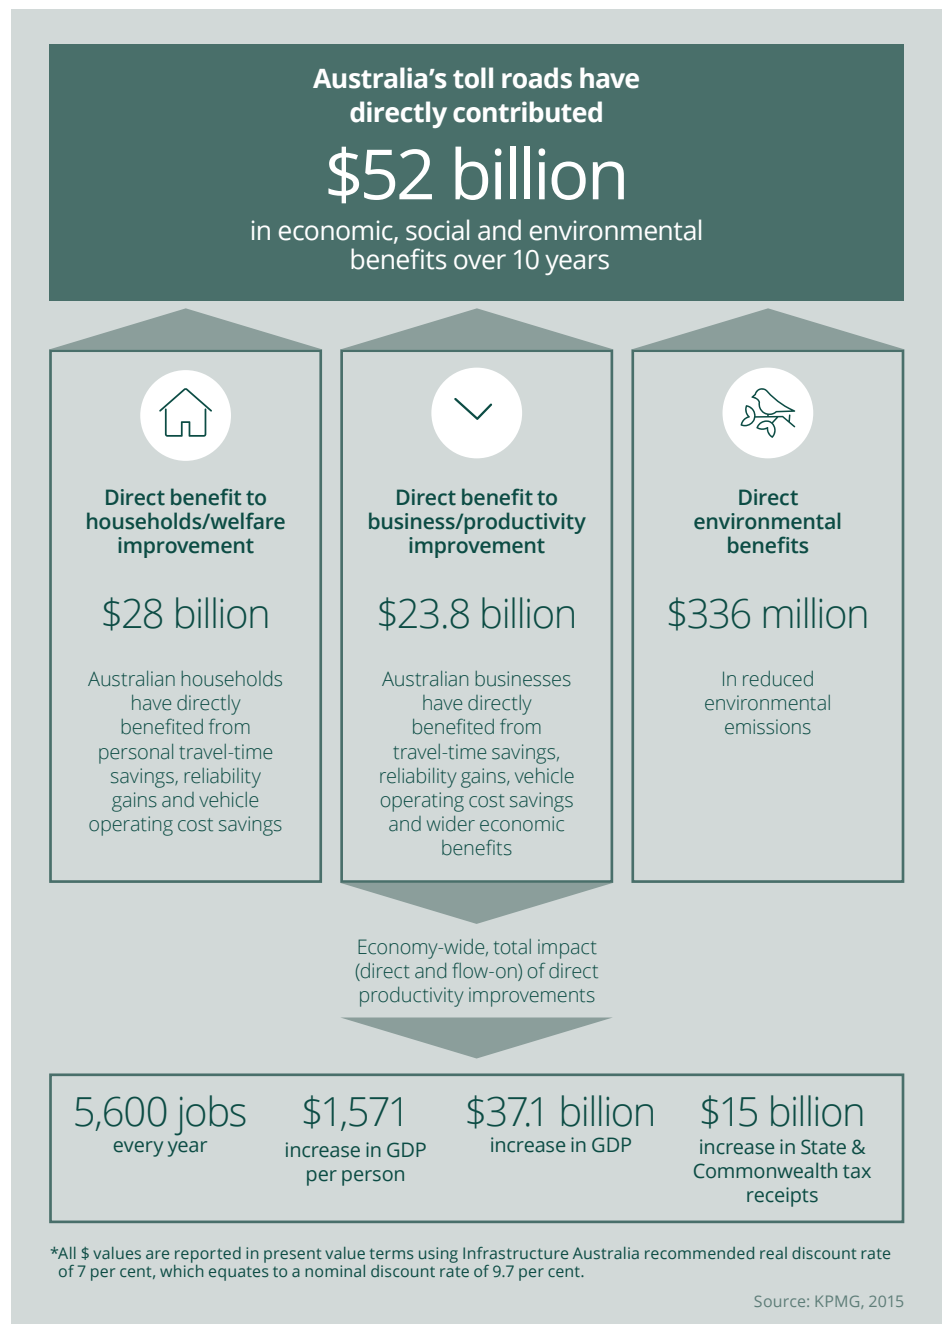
Australia's toll roads have directly contributed

$52 billion

in economic, social and environmental benefits over 10 years

Direct benefit to households/welfare improvement

$28 billion

Australian households have directly benefited from personal travel-time savings, reliability gains and vehicle operating cost savings

Direct benefit to business/productivity improvement

$23.8 billion

Australian businesses have directly benefited from travel-time savings, reliability gains, vehicle operating cost savings and wider economic benefits

Direct environmental benefits

$336 million

In reduced environmental emissions

Economy-wide, total impact (direct and flow-on) of direct productivity improvements

5,600 jobs every year

$1,571 increase in GDP per person

$37.1 billion increase in GDP

$15 billion increase in State & Commonwealth tax receipts

*All $ values are reported in present value terms using Infrastructure Australia recommended real discount rate of 7 per cent, which equates to a nominal discount rate of 9.7 per cent.

Source: KPMG, 2015